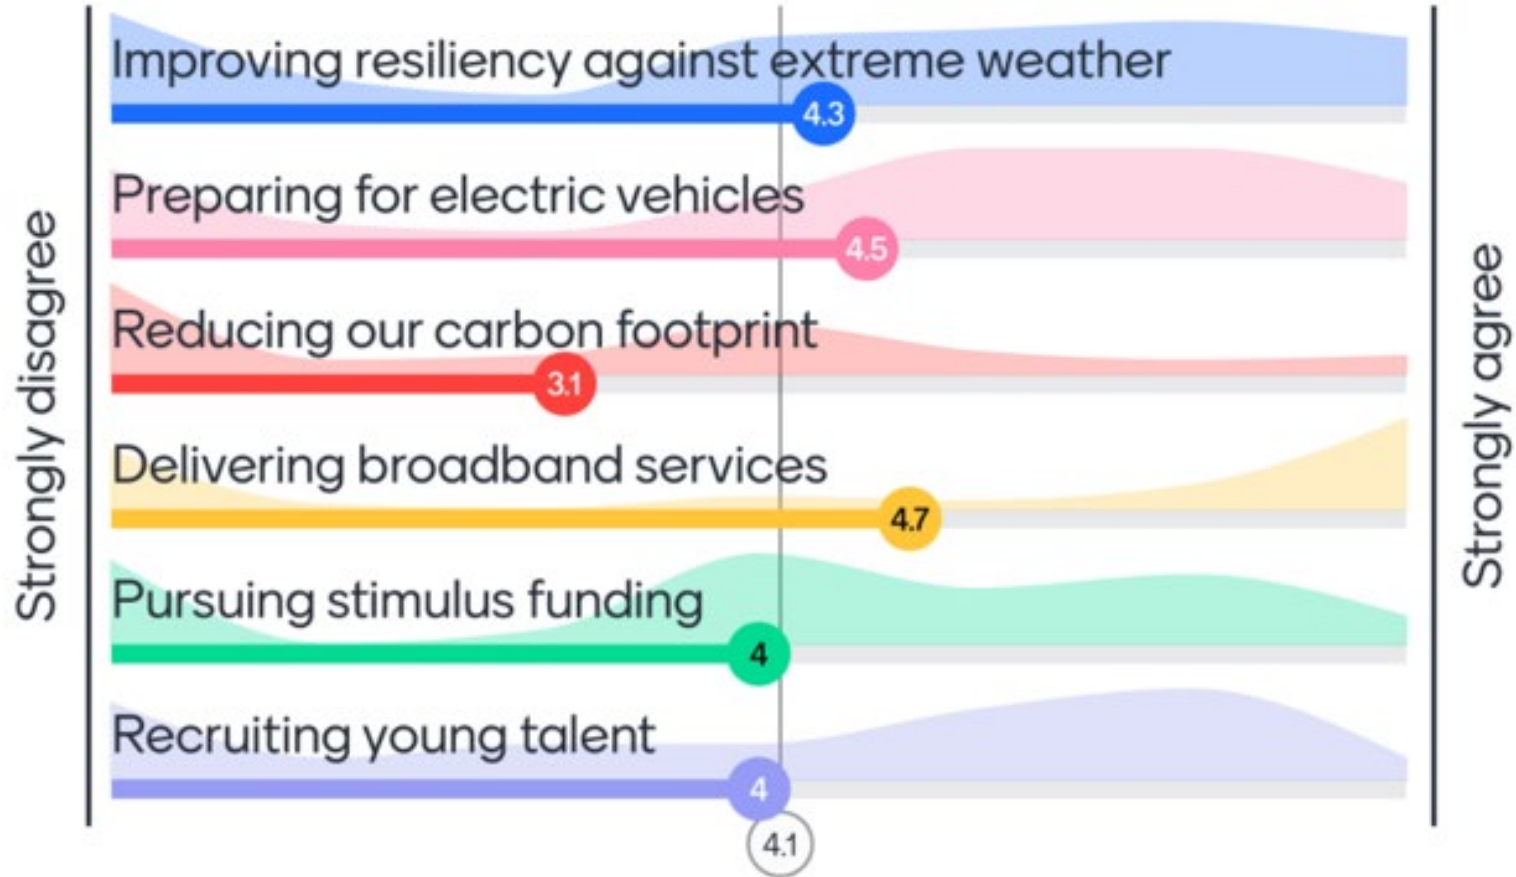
Strongly disagree

Improving resiliency against extreme weather
4.3

Preparing for electric vehicles
4.5

Reducing our carbon footprint
3.1

Delivering broadband services
4.7

Pursuing stimulus funding
4

Recruiting young talent
4

4.1

Strongly agree